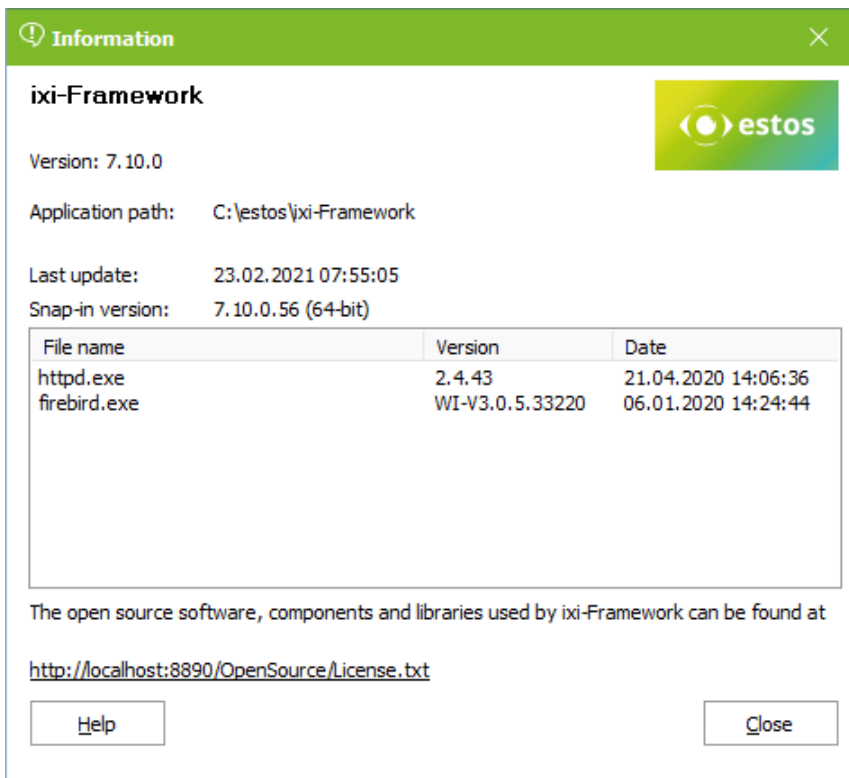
Information

ixi-Framework

estos

Version: 7.10.0

Application path: C:\estos\ixi-Framework

Last update: 23.02.2021 07:55:05

Snap-in version: 7.10.0.56 (64-bit)

| File name | Version | Date |
|---|---|---|
| httpd.exe | 2.4.43 | 21.04.2020 14:06:36 |
| firebird.exe | WI-V3.0.5.33220 | 06.01.2020 14:24:44 |

The open source software, components and libraries used by ixi-Framework can be found at

http://localhost:8890/OpenSource/License.txt

Help

Close